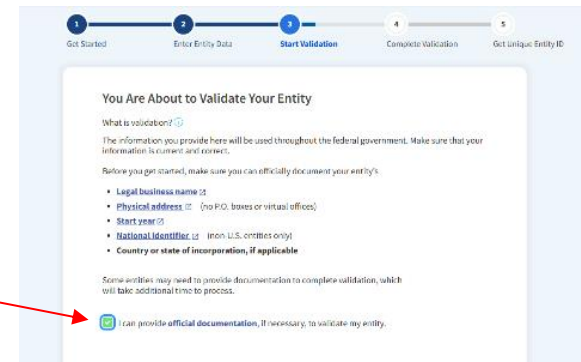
1 Get Started
2 Enter Entity Data
3 Start Validation
4 Complete Validation
5 Get Unique Entity ID

You Are About to Validate Your Entity

What is validation?

The information you provide here will be used throughout the federal government. Make sure that your information is current and correct.

Before you get started, make sure you can officially document your entity's:

- Legal business name
- Physical address (no P.O. boxes or virtual offices)
- Start year
- National identifier (non-U.S. entities only)
- Country or state of incorporation, if applicable

Some entities may need to provide documentation to complete validation, which will take additional time to process.

I can provide official documentation, if necessary, to validate my entity.